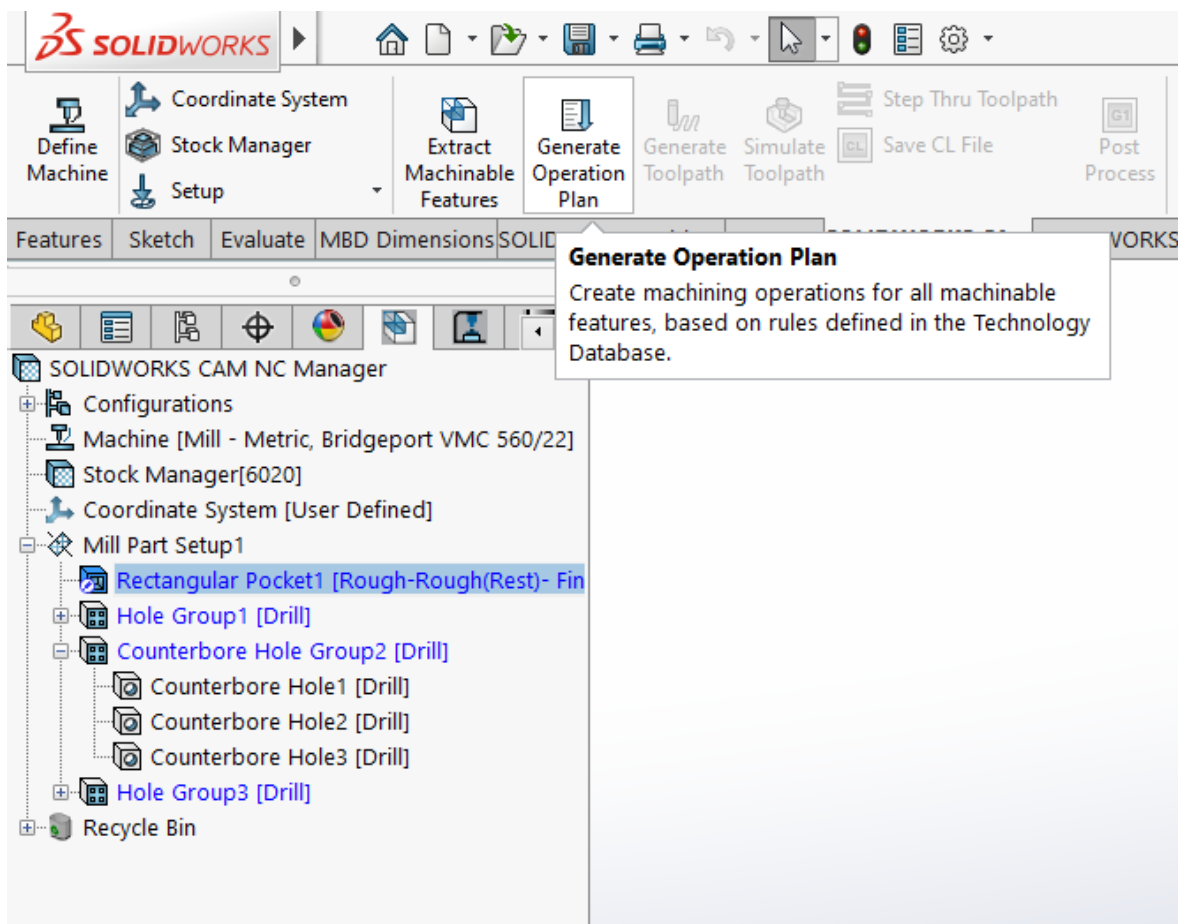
SOLIDWORKS

Define Machine
Coordinate System
Stock Manager
Setup
Extract Machinable Features
Generate Operation Plan
Generate Toolpath
Simulate Toolpath
Step Thru Toolpath
Save CL File
Post Process

Features | Sketch | Evaluate | MBD Dimensions | SOLID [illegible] | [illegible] | WORKS

Generate Operation Plan
Create machining operations for all machinable features, based on rules defined in the Technology Database.

SOLIDWORKS CAM NC Manager
Configurations
Machine [Mill - Metric, Bridgeport VMC 560/22]
Stock Manager[6020]
Coordinate System [User Defined]
Mill Part Setup1
Rectangular Pocket1 [Rough-Rough(Rest)- Fin
Hole Group1 [Drill]
Counterbore Hole Group2 [Drill]
Counterbore Hole1 [Drill]
Counterbore Hole2 [Drill]
Counterbore Hole3 [Drill]
Hole Group3 [Drill]
Recycle Bin